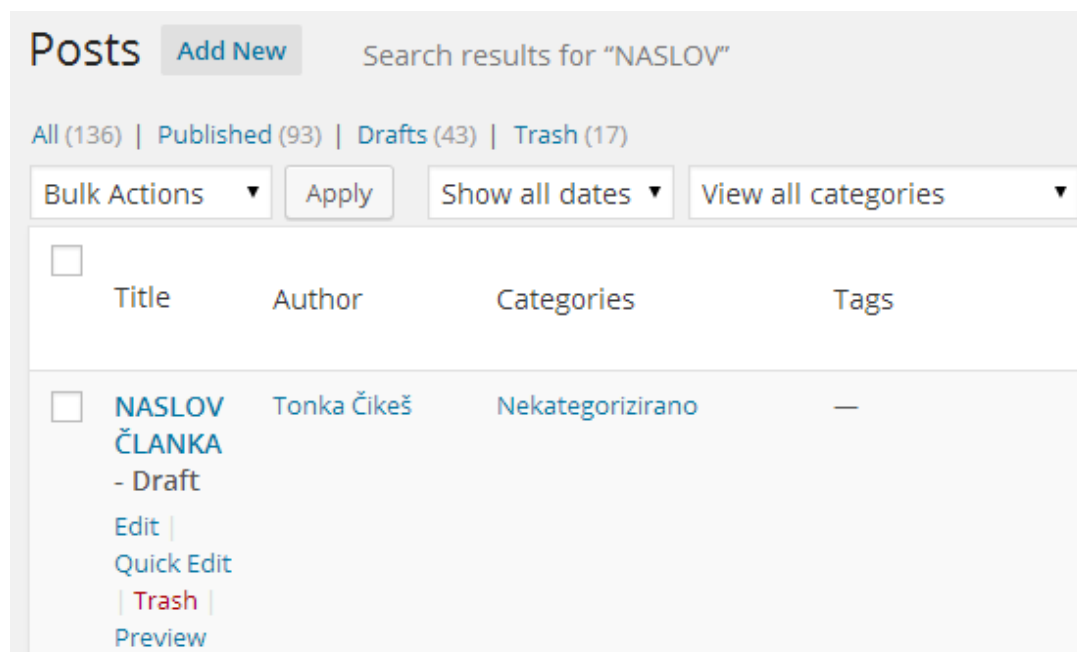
Posts Add New Search results for “NASLOV”

All (136) | Published (93) | Drafts (43) | Trash (17)

Bulk Actions ▾ Apply Show all dates ▾ View all categories ▾

| | Title | Author | Categories | Tags |
|---|---|---|---|---|
| | NASLOV ČLANKA - Draft<br>Edit \| Quick Edit \| Trash \| Preview | Tonka Čikeš | Nekategorizirano | — |